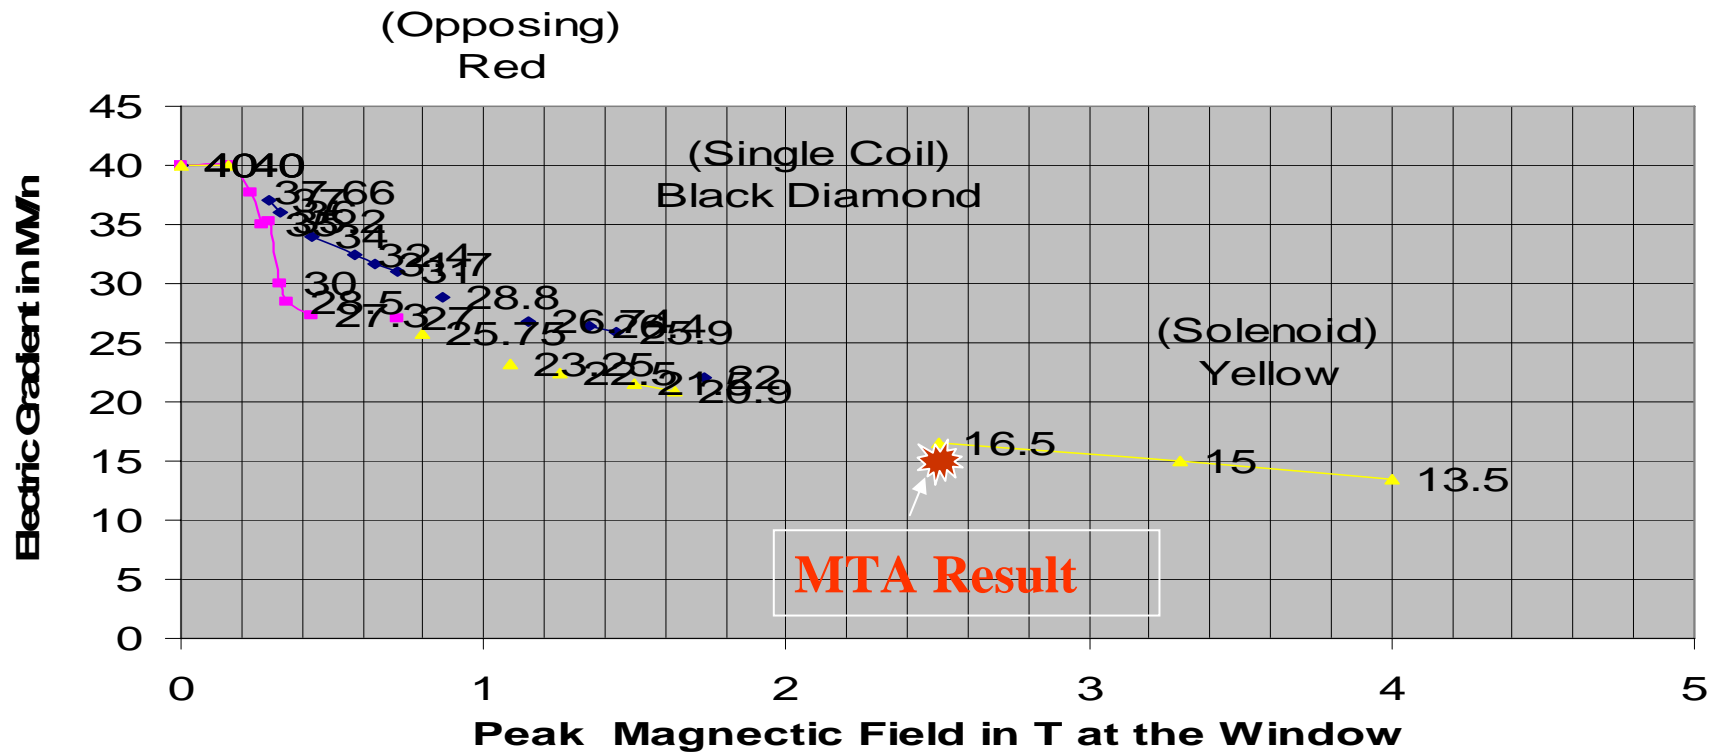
(Opposing)
Red

(Single Coil)
Black Diamond

(Solenoid)
Yellow

45
40
35
30
25
20
15
10
5
0

4040
37.66
36
35.62
35
34
32.4
31.7
31
30
28.8
28.5
27.3
27
26.74
26.49
25.9
25.75
23
22.5
22
21.8
21.22
20.9
16.5
15
13.5

MTA Result

0
1
2
3
4
5

Electric Gradient in MV/m

Peak Magnectic Field in T at the Window